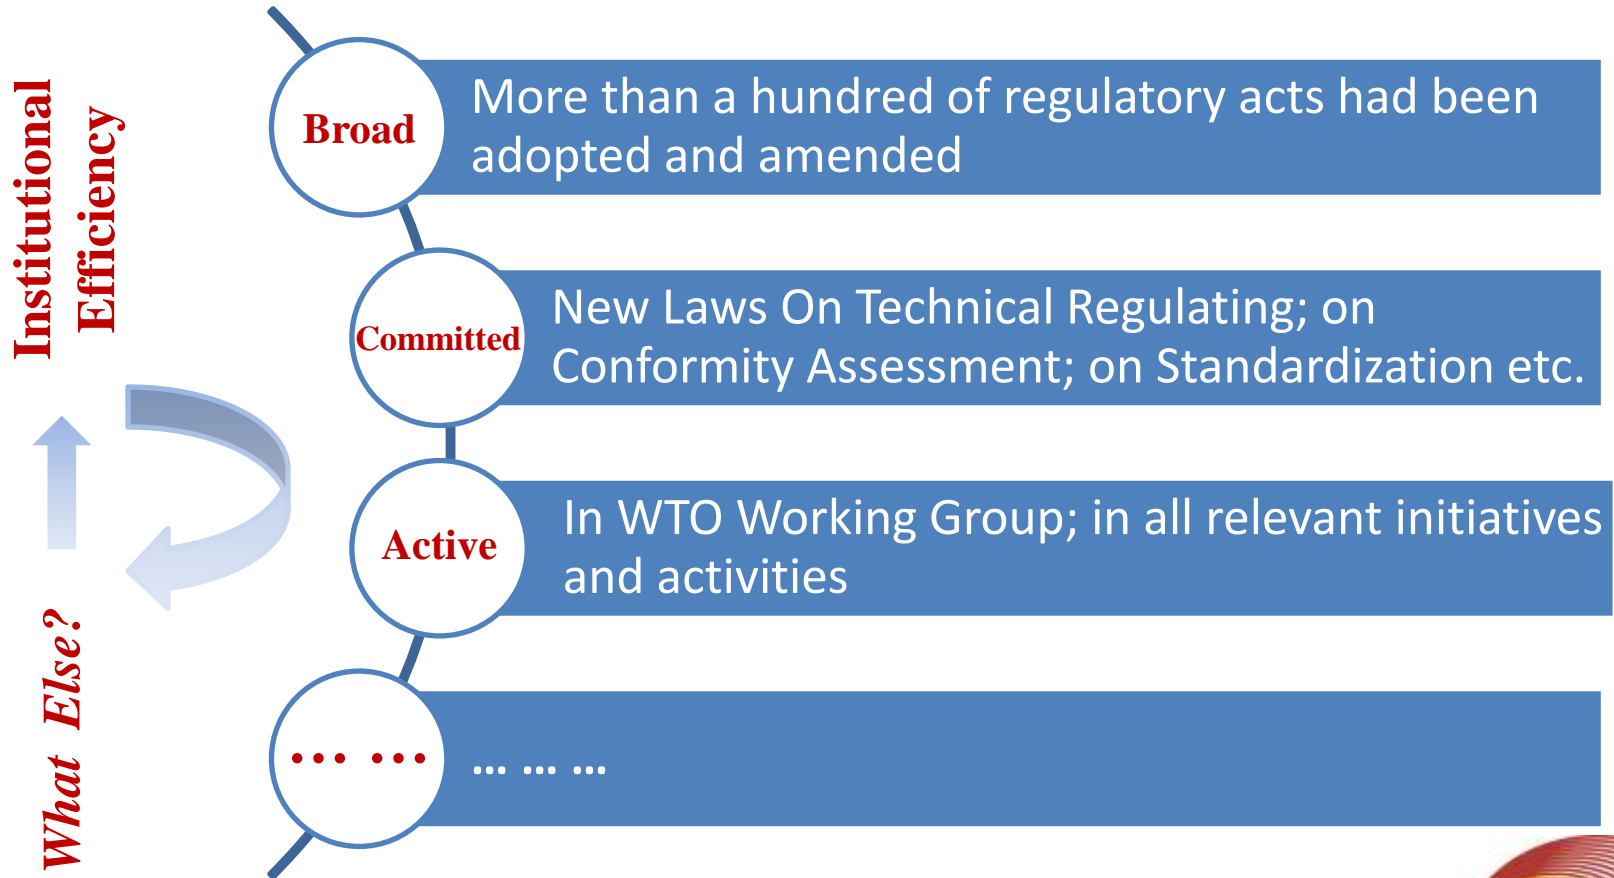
Institutional Efficiency

What Else?

Broad

More than a hundred of regulatory acts had been adopted and amended

Committed

New Laws On Technical Regulating; on Conformity Assessment; on Standardization etc.

Active

In WTO Working Group; in all relevant initiatives and activities

... ...

... ... ...